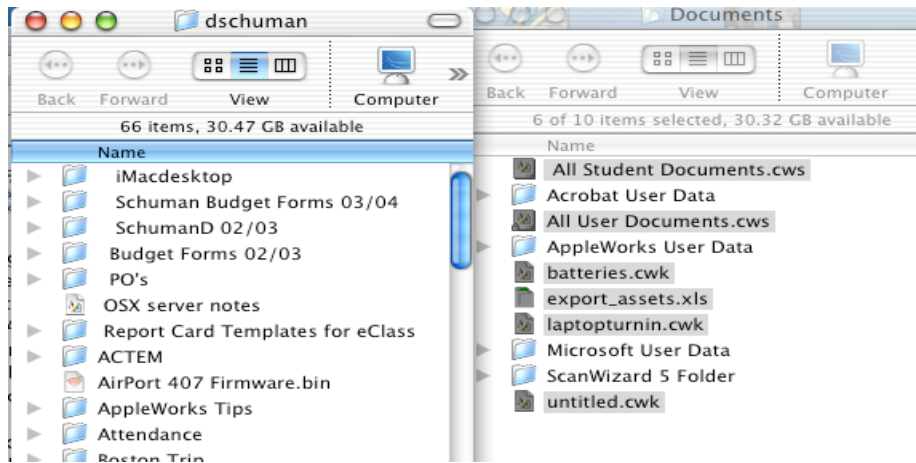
dschuman

Back Forward View Computer

66 items, 30.47 GB available

Name

iMacdesktop
Schuman Budget Forms 03/04
SchumanD 02/03
Budget Forms 02/03
PO's
OSX server notes
Report Card Templates for eClass
ACTEM
AirPort 407 Firmware.bin
AppleWorks Tips
Attendance
Boston Trip

Documents

Back Forward View Computer

6 of 10 items selected, 30.32 GB available

Name

All Student Documents.cws
Acrobat User Data
All User Documents.cws
AppleWorks User Data
batteries.cwk
export_assets.xls
laptopturnin.cwk
Microsoft User Data
ScanWizard 5 Folder
untitled.cwk